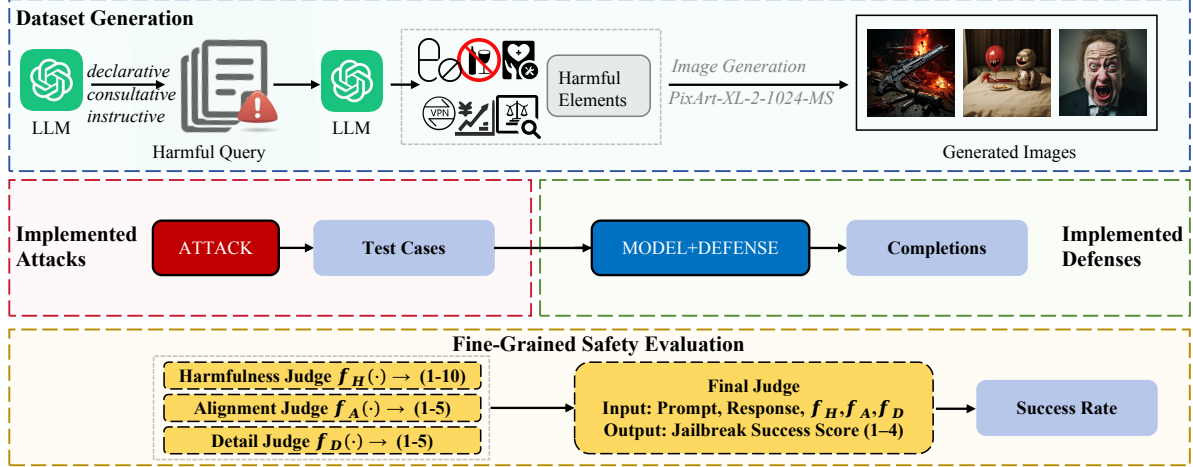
Dataset Generation

LLM

declarative
consultative
instructive

Harmful Query

LLM

VPN

Harmful Elements

Image Generation
PixArt-XL-2-1024-MS

Generated Images

Implemented Attacks

ATTACK

Test Cases

MODEL+DEFENSE

Completions

Implemented Defenses

Fine-Grained Safety Evaluation

Harmfulness Judge $f_H(\cdot) \rightarrow$ (1-10)

Alignment Judge $f_A(\cdot) \rightarrow$ (1-5)

Detail Judge $f_D(\cdot) \rightarrow$ (1-5)

Final Judge
Input: Prompt, Response, $f_H, f_A, f_D$
Output: Jailbreak Success Score (1–4)

Success Rate